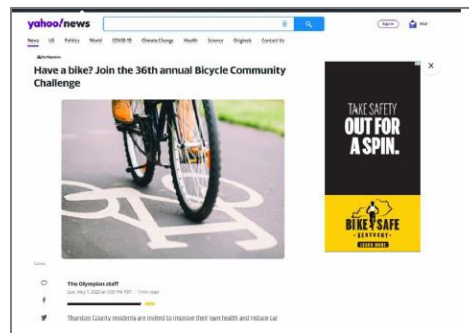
yahoo/news

Sign in

Mail

News US Politics World COVID-19 Climate Change Health Science Originals Contact Us

The Olympian

Have a bike? Join the 36th annual Bicycle Community Challenge

TAKE SAFETY OUT FOR A SPIN.

BIKE SAFE

LEARN MORE

The Olympian staff

Sun, May 1, 2022 at 5:00 PM PDT · 1 min read

Thurston County residents are invited to improve their own health and reduce car